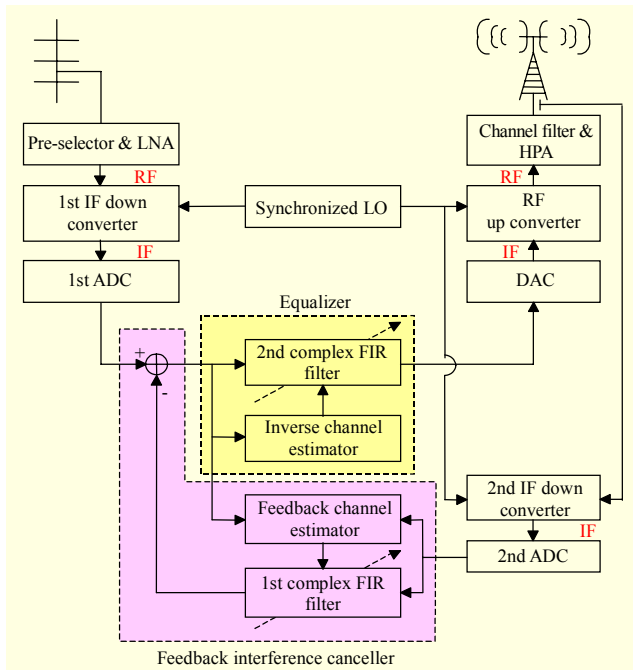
Pre-selector & LNA

RF

1st IF down converter

IF

1st ADC

Synchronized LO

Channel filter & HPA

RF

RF up converter

IF

DAC

Equalizer

+

-

2nd complex FIR filter

Inverse channel estimator

Feedback channel estimator

1st complex FIR filter

2nd IF down converter

IF

2nd ADC

Feedback interference canceller